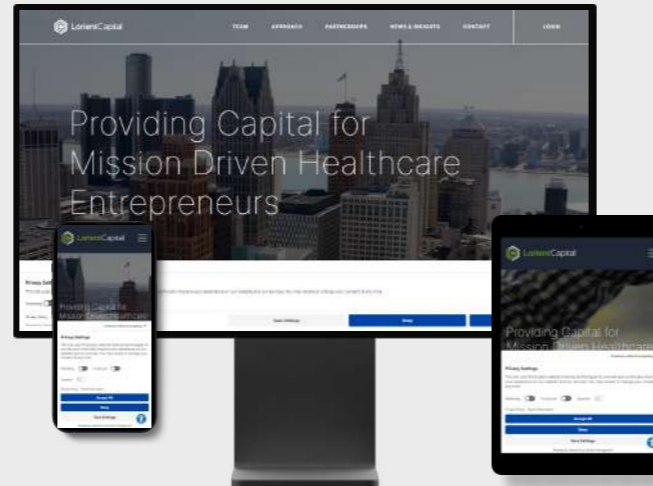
LoriensCapital

TEAM APPROACH PARTNERSHIPS NEWS & INSIGHTS CONTACT LOGIN

Providing Capital for Mission Driven Healthcare Entrepreneurs

Privacy Settings

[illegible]

Save Settings

Deny

LoriensCapital

Providing Capital for Mission Driven Healthcare

Privacy Settings

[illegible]

Marketing Functional Statistics

Accept All

Deny

Save Settings

LoriensCapital

Providing Capital for Mission Driven Healthcare

Privacy Settings

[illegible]

Marketing Functional Statistics

Accept All

Deny

Save Settings